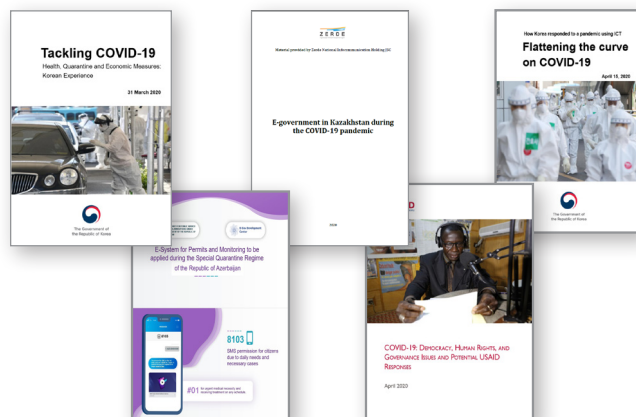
Tackling COVID-19

Health, Quarantine and Economic Measures: Korean Experience

31 March 2020

The Government of the Republic of Korea

ZERDE

Material provided by Zerde National Infocommunications Holding JSC

E-government in Kazakhstan during the COVID-19 pandemic

How Korea responded to a pandemic using ICT

Flattening the curve on COVID-19

April 15, 2020

The Government of the Republic of Korea

E-System for Permits and Monitoring to be applied during the Special Quarantine Regime of the Republic of Azerbaijan

8103

SMS permission for citizens due to daily needs and necessary cases

#01

COVID-19: Democracy, Human Rights, and Governance Issues and Potential USAID Responses

April 2020